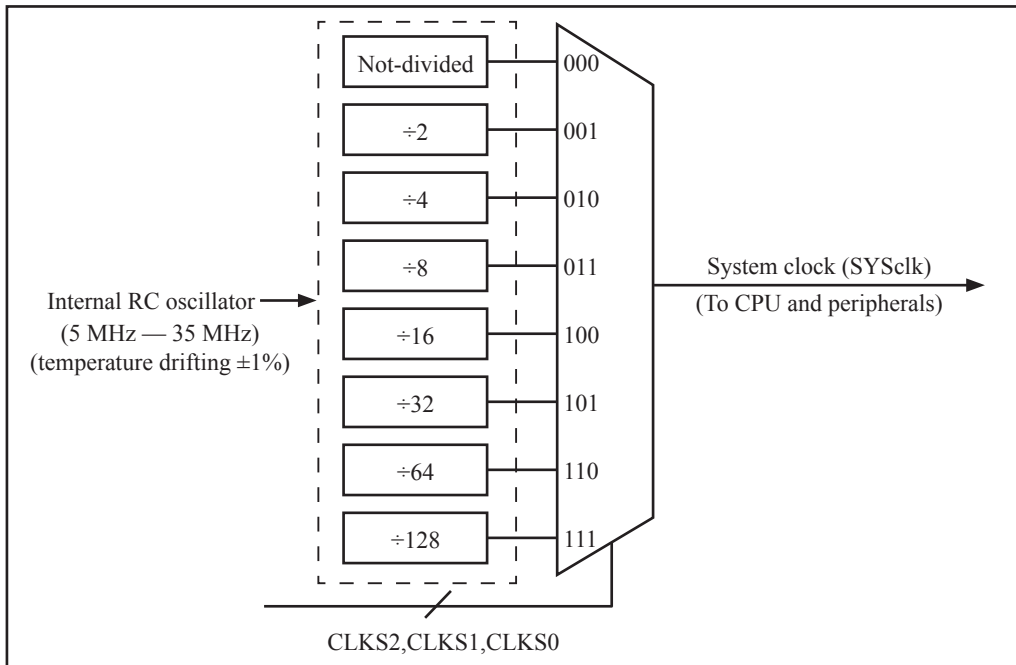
Internal RC oscillator
(5 MHz — 35 MHz)
(temperature drifting ±1%)

Not-divided

÷2

÷4

÷8

÷16

÷32

÷64

÷128

000

001

010

011

100

101

110

111

System clock (SYSclk)
(To CPU and peripherals)

CLKS2,CLKS1,CLKS0